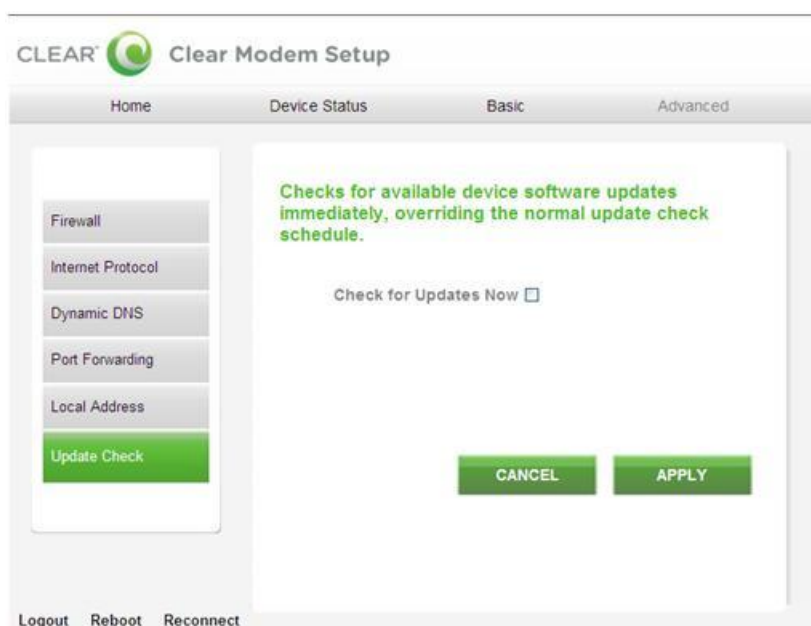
CLEAR Clear Modem Setup

Home Device Status Basic Advanced

Firewall
Internet Protocol
Dynamic DNS
Port Forwarding
Local Address
Update Check

Checks for available device software updates immediately, overriding the normal update check schedule.

Check for Updates Now ☐

CANCEL APPLY

Logout Reboot Reconnect